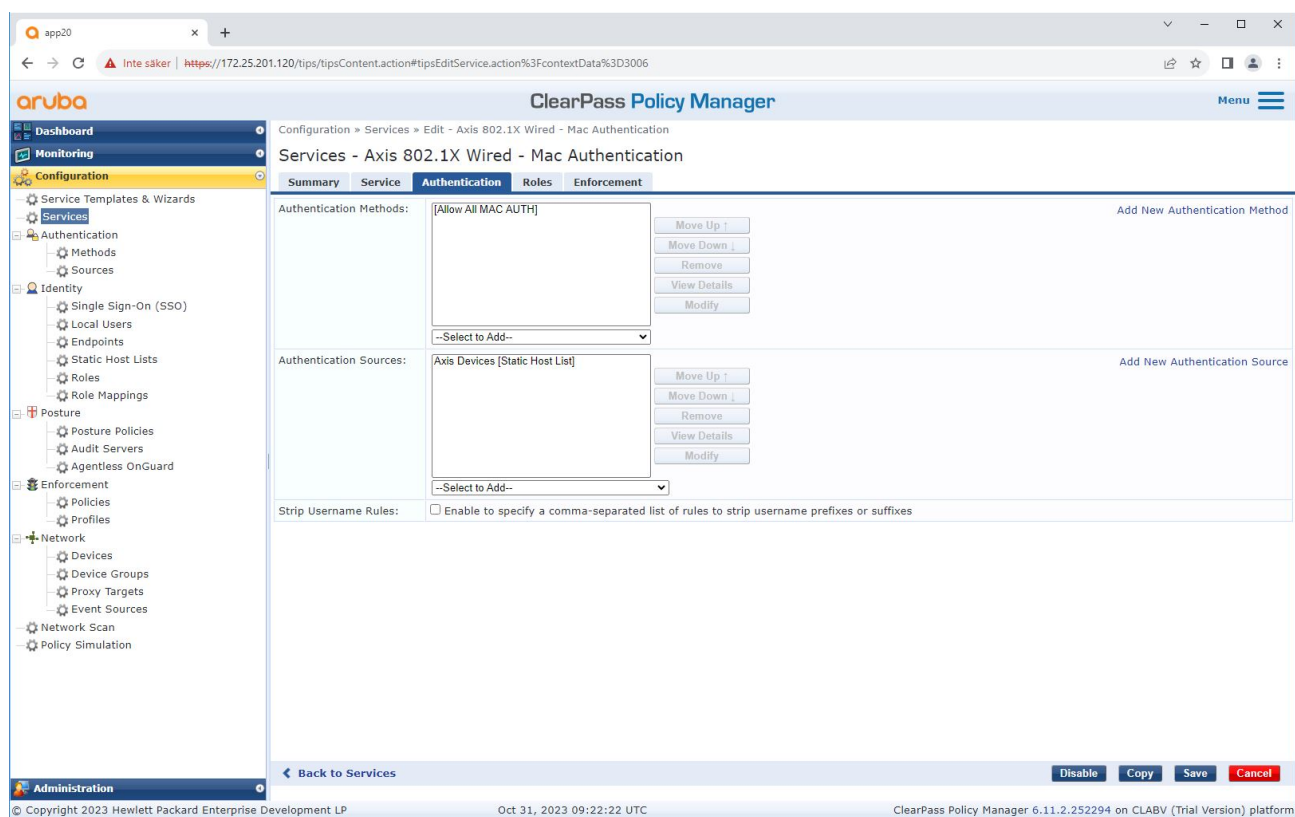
app20 × +

Inte säker | https://172.25.201.120/tips/tipsContent.action#tipsEditService.action%3FcontextData%3D3006

aruba ClearPass Policy Manager Menu

Dashboard
Monitoring
Configuration
Service Templates & Wizards
Services
Authentication
Methods
Sources
Identity
Single Sign-On (SSO)
Local Users
Endpoints
Static Host Lists
Roles
Role Mappings
Posture
Posture Policies
Audit Servers
Agentless OnGuard
Enforcement
Policies
Profiles
Network
Devices
Device Groups
Proxy Targets
Event Sources
Network Scan
Policy Simulation

Administration

Configuration » Services » Edit - Axis 802.1X Wired - Mac Authentication

Services - Axis 802.1X Wired - Mac Authentication

Summary Service Authentication Roles Enforcement

| Authentication Methods: | [Allow All MAC AUTH] Move Up ↑ Move Down ↓ Remove View Details Modify --Select to Add-- | Add New Authentication Method |
|---|---|---|
| Authentication Sources: | Axis Devices [Static Host List] Move Up ↑ Move Down ↓ Remove View Details Modify --Select to Add-- | Add New Authentication Source |
| Strip Username Rules: | Enable to specify a comma-separated list of rules to strip username prefixes or suffixes | |

‹ Back to Services

Disable Copy Save Cancel

© Copyright 2023 Hewlett Packard Enterprise Development LP Oct 31, 2023 09:22:22 UTC ClearPass Policy Manager 6.11.2.252294 on CLABV (Trial Version) platform